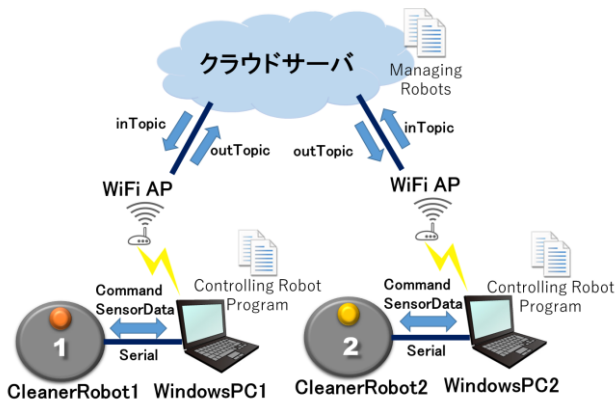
クラウドサーバ

Managing Robots

inTopic

outTopic

outTopic

inTopic

WiFi AP

WiFi AP

Controlling Robot Program

Command

SensorData

Serial

1

CleanerRobot1

WindowsPC1

Controlling Robot Program

Command

SensorData

Serial

2

CleanerRobot2

WindowsPC2